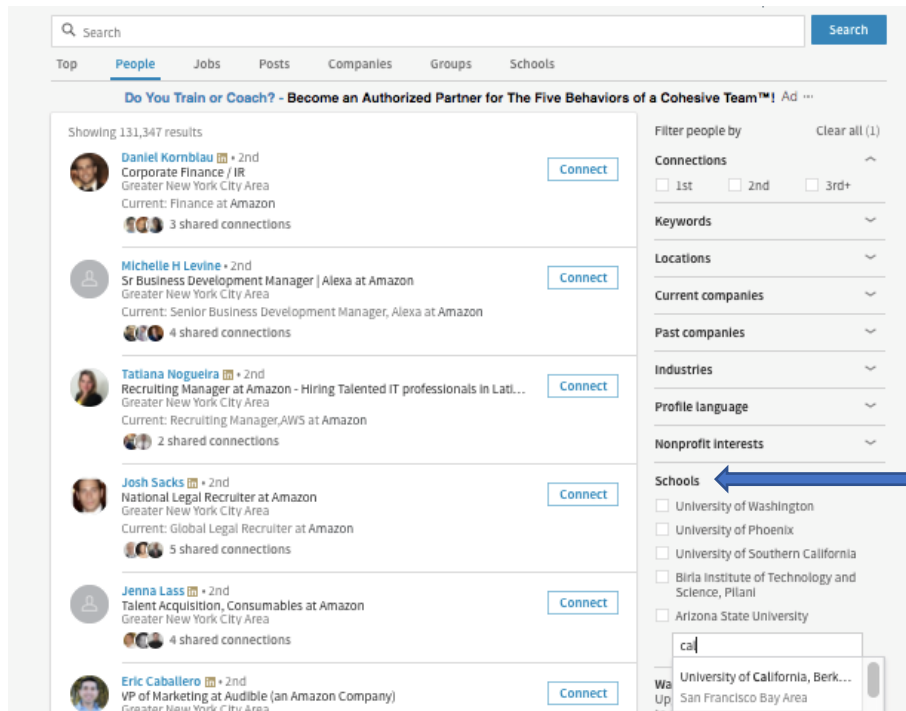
Search

Search

Top People Jobs Posts Companies Groups Schools

Do You Train or Coach? - Become an Authorized Partner for The Five Behaviors of a Cohesive Team™! Ad ···

Showing 131,347 results

Daniel Kornblau in • 2nd
Corporate Finance / IR
Greater New York City Area
Current: Finance at Amazon
3 shared connections

Connect

Michelle H Levine • 2nd
Sr Business Development Manager | Alexa at Amazon
Greater New York City Area
Current: Senior Business Development Manager, Alexa at Amazon
4 shared connections

Connect

Tatiana Nogueira in • 2nd
Recruiting Manager at Amazon - Hiring Talented IT professionals in Lati...
Greater New York City Area
Current: Recruiting Manager,AWS at Amazon
2 shared connections

Connect

Josh Sacks in • 2nd
National Legal Recruiter at Amazon
Greater New York City Area
Current: Global Legal Recruiter at Amazon
5 shared connections

Connect

Jenna Lass in • 2nd
Talent Acquisition, Consumables at Amazon
Greater New York City Area
4 shared connections

Connect

Eric Caballero in • 2nd
VP of Marketing at Audible (an Amazon Company)
Greater New York City Area

Connect

Filter people by
Clear all (1)

Connections
1st 2nd 3rd+

Keywords

Locations

Current companies

Past companies

Industries

Profile language

Nonprofit interests

Schools
University of Washington
University of Phoenix
University of Southern California
Birla Institute of Technology and Science, Pilani
Arizona State University

cal

University of California, Berk...
San Francisco Bay Area

Wa
Up